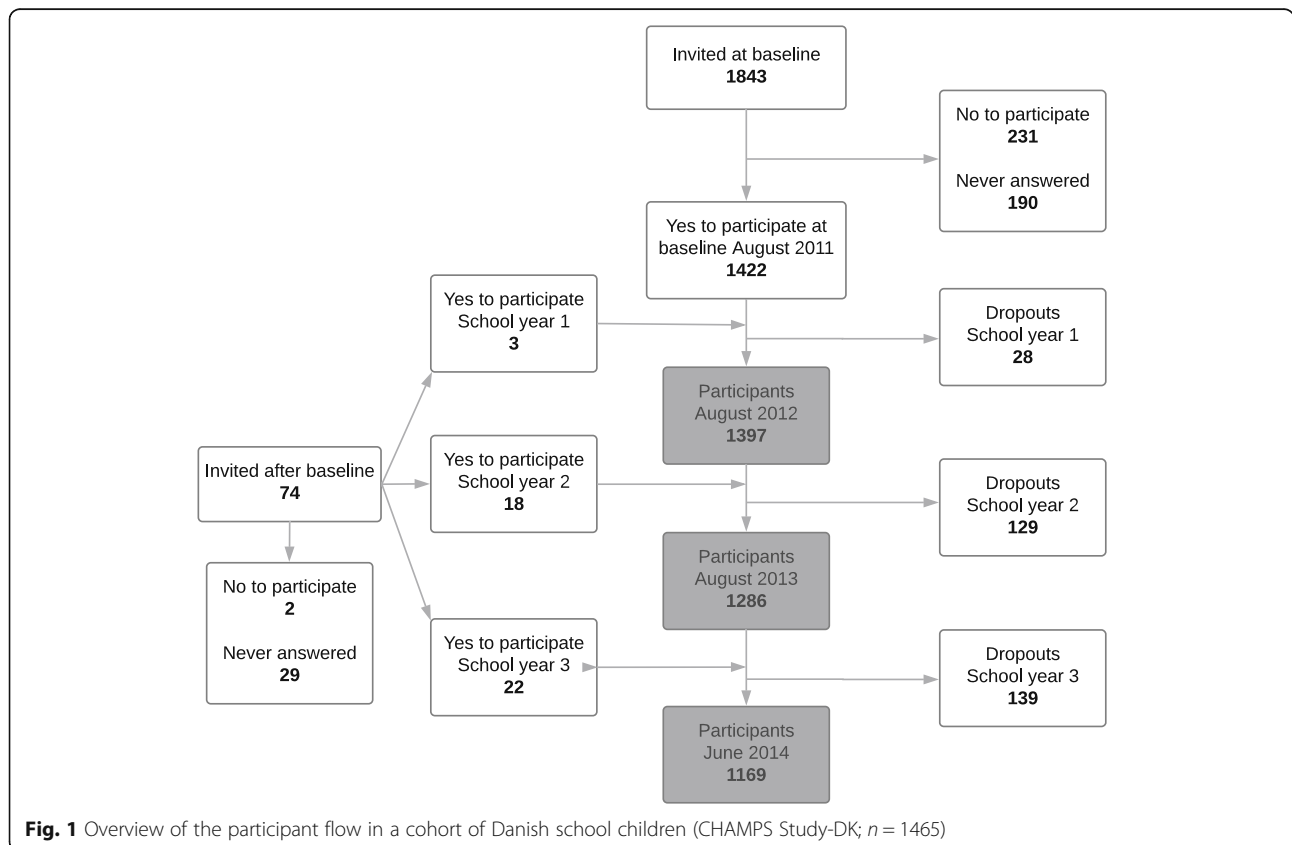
Invited at baseline
1843

No to participate
231

Never answered
190

Yes to participate at baseline August 2011
1422

Yes to participate School year 1
3

Dropouts School year 1
28

Participants August 2012
1397

Invited after baseline
74

Yes to participate School year 2
18

Dropouts School year 2
129

Participants August 2013
1286

No to participate
2

Never answered
29

Yes to participate School year 3
22

Dropouts School year 3
139

Participants June 2014
1169

**Fig. 1** Overview of the participant flow in a cohort of Danish school children (CHAMPS Study-DK; $n = 1465$)